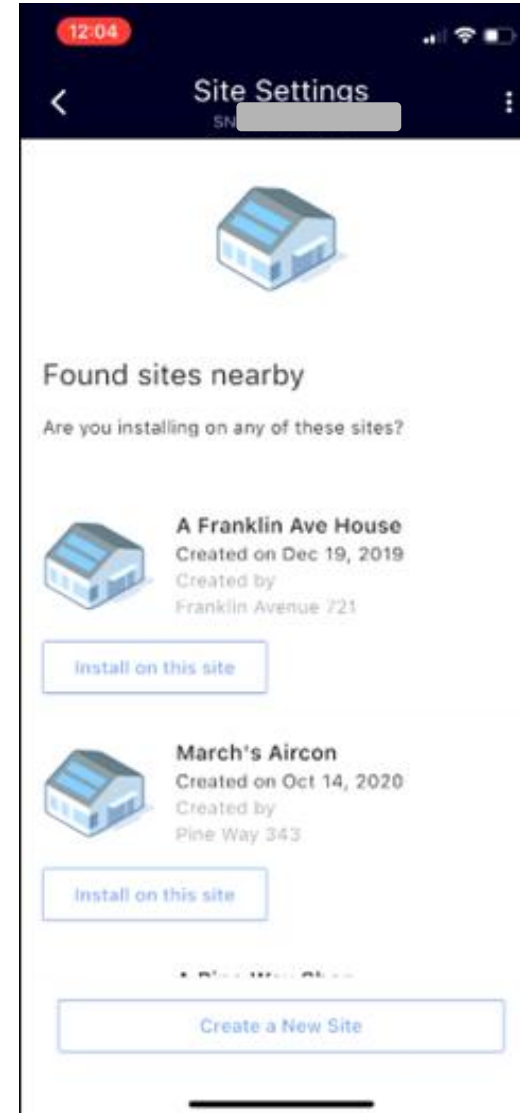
12:04

Site Settings
SN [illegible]

Found sites nearby

Are you installing on any of these sites?

A Franklin Ave House
Created on Dec 19, 2019
Created by
Franklin Avenue 721

Install on this site

March's Aircon
Created on Oct 14, 2020
Created by
Pine Way 343

Install on this site

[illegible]

Create a New Site